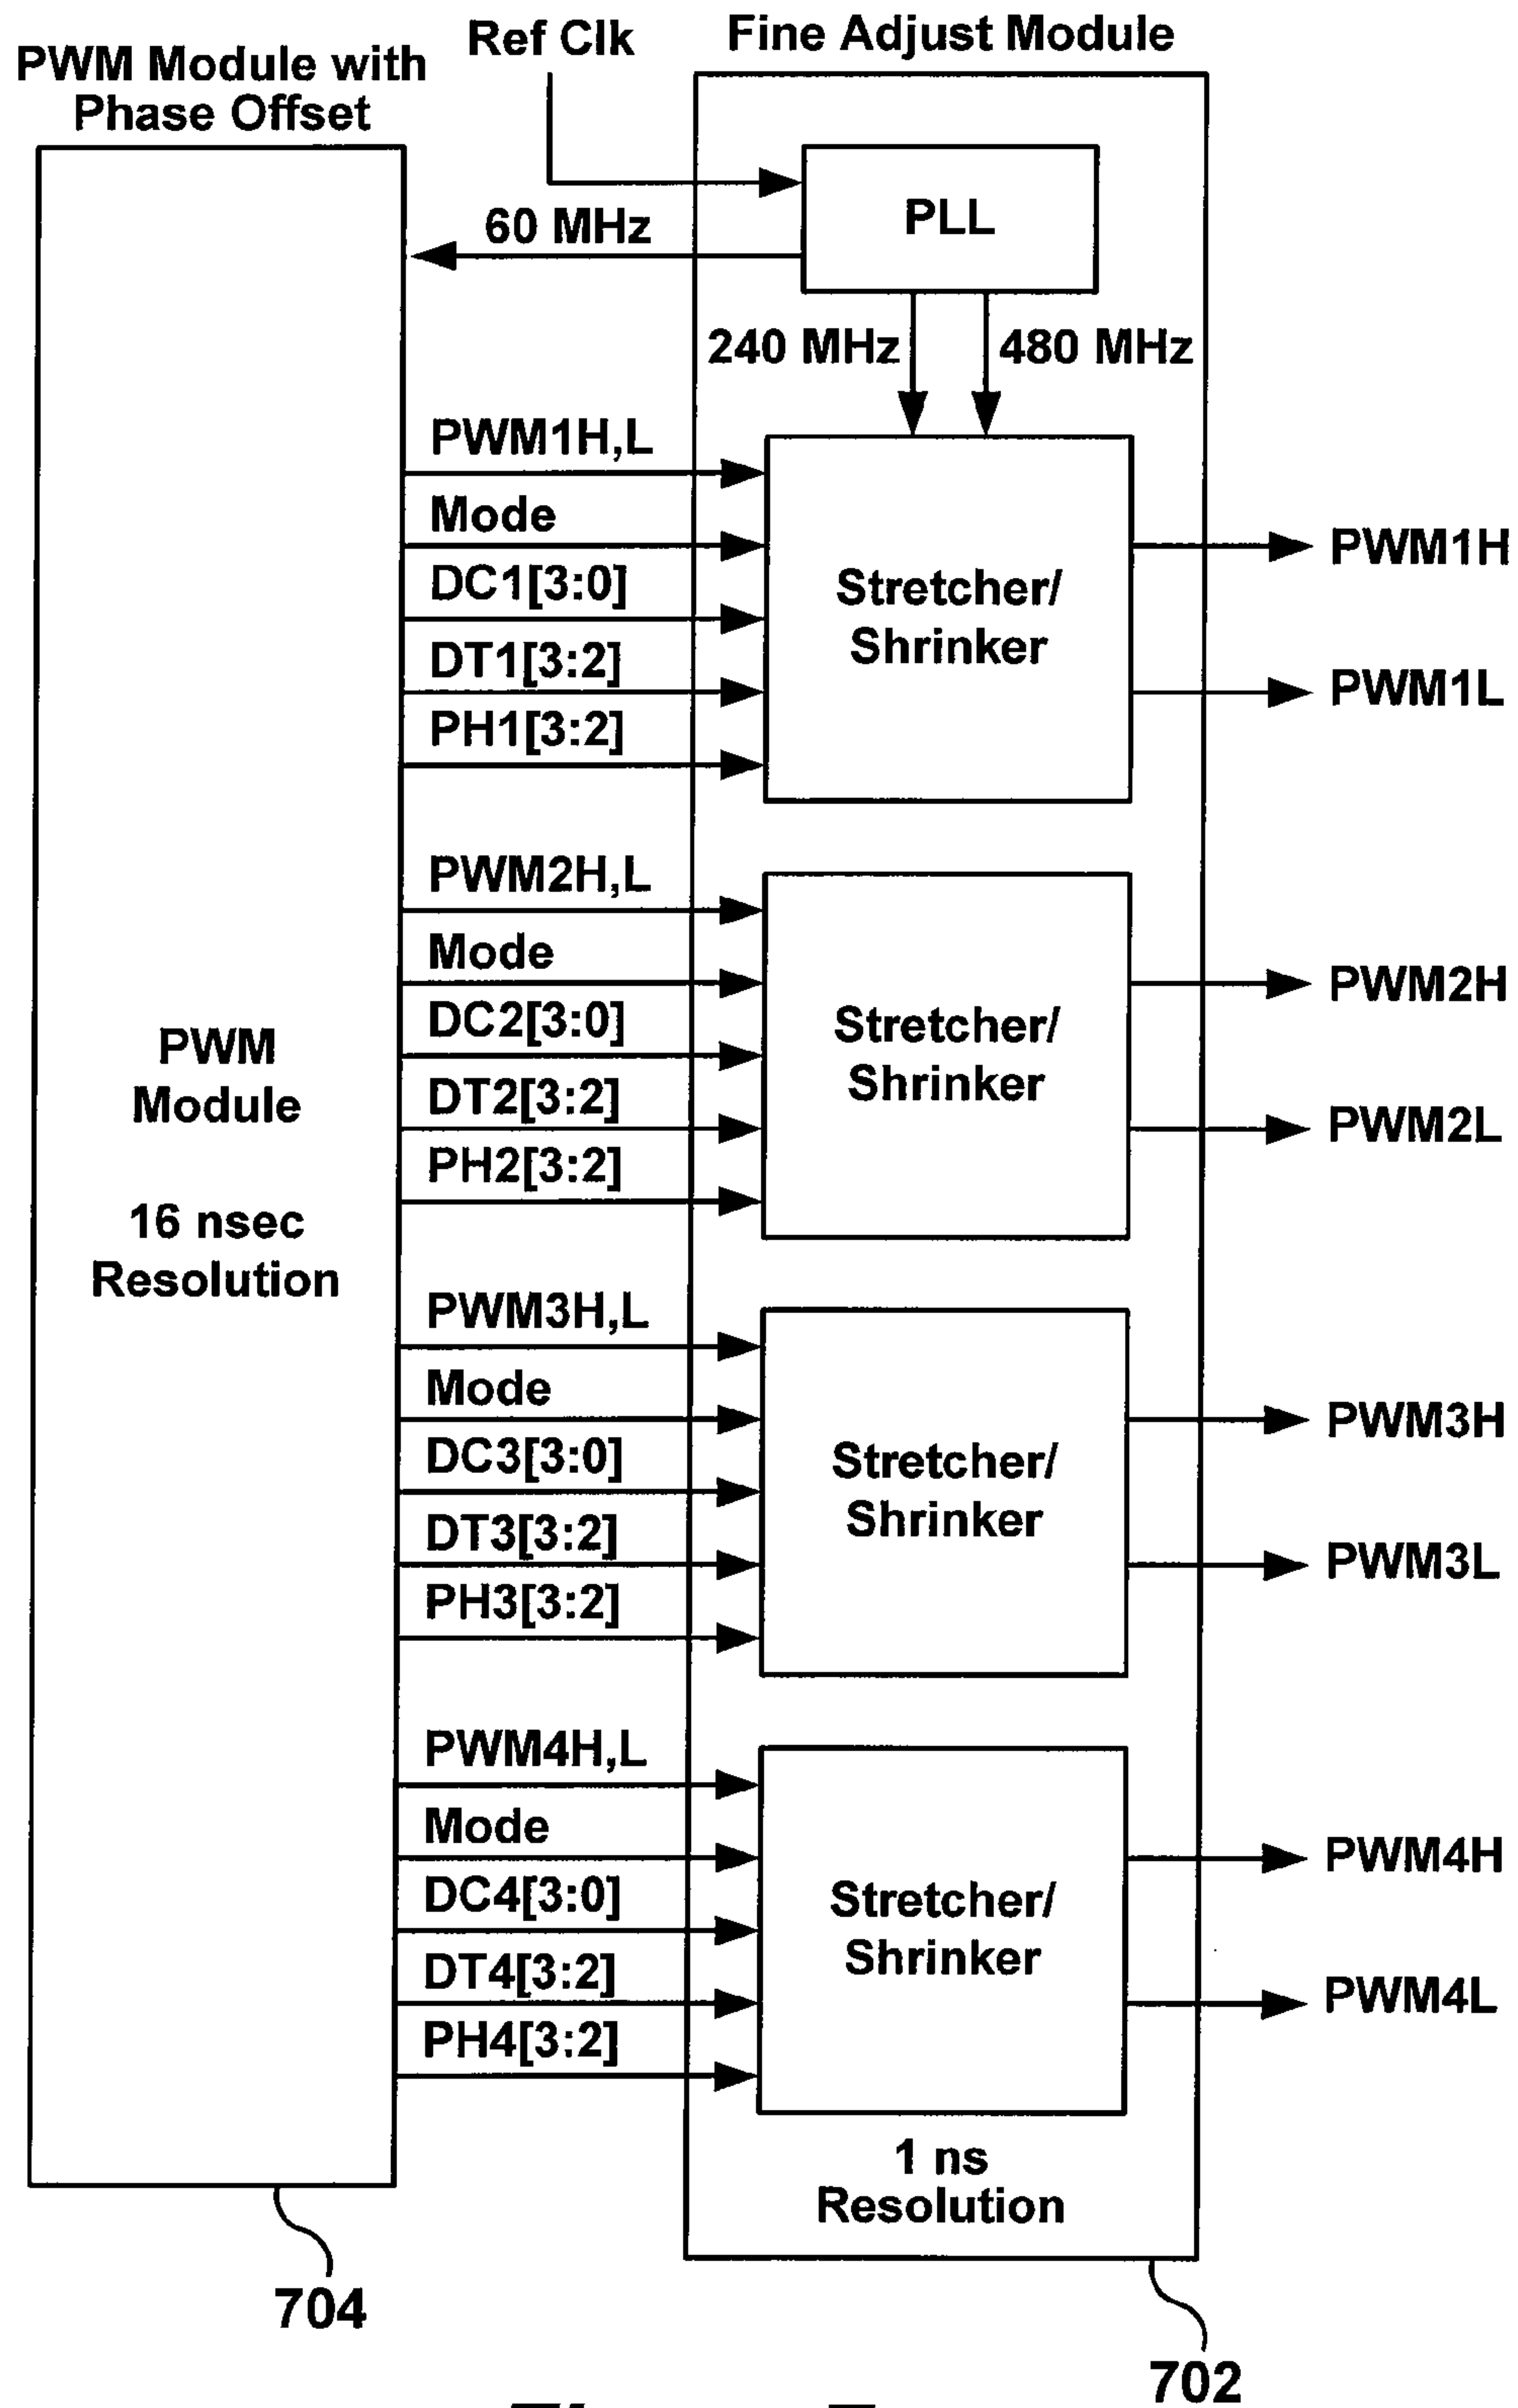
PWM Module with Phase Offset

Ref Clk

Fine Adjust Module

PLL

60 MHz

240 MHz

480 MHz

PWM1H,L
Mode
DC1[3:0]
DT1[3:2]
PH1[3:2]

Stretcher/ Shrinker

PWM1H
PWM1L

PWM2H,L
Mode
DC2[3:0]
DT2[3:2]
PH2[3:2]

Stretcher/ Shrinker

PWM2H
PWM2L

PWM Module

16 nsec Resolution

PWM3H,L
Mode
DC3[3:0]
DT3[3:2]
PH3[3:2]

Stretcher/ Shrinker

PWM3H
PWM3L

PWM4H,L
Mode
DC4[3:0]
DT4[3:2]
PH4[3:2]

Stretcher/ Shrinker

PWM4H
PWM4L

1 ns Resolution

704

702

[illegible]